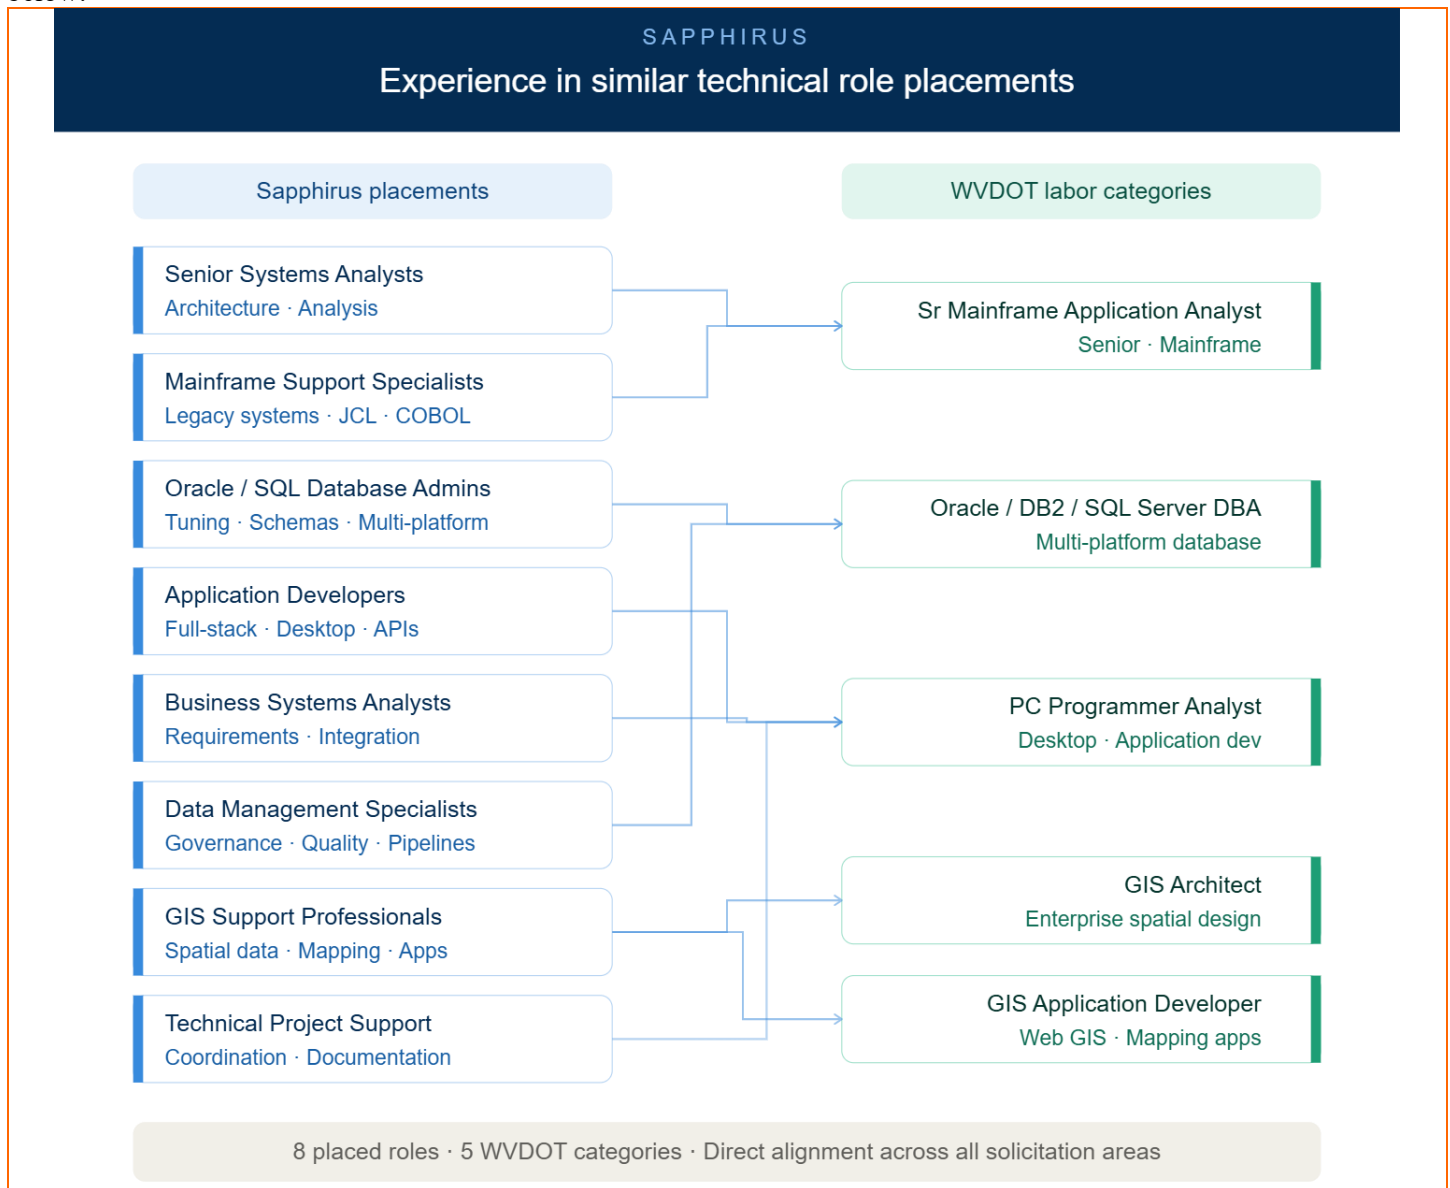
SAPPHIRUS

Experience in similar technical role placements

Sapphirus placements

WVDOT labor categories

Senior Systems Analysts
Architecture · Analysis

Mainframe Support Specialists
Legacy systems · JCL · COBOL

Oracle / SQL Database Admins
Tuning · Schemas · Multi-platform

Application Developers
Full-stack · Desktop · APIs

Business Systems Analysts
Requirements · Integration

Data Management Specialists
Governance · Quality · Pipelines

GIS Support Professionals
Spatial data · Mapping · Apps

Technical Project Support
Coordination · Documentation

Sr Mainframe Application Analyst
Senior · Mainframe

Oracle / DB2 / SQL Server DBA
Multi-platform database

PC Programmer Analyst
Desktop · Application dev

GIS Architect
Enterprise spatial design

GIS Application Developer
Web GIS · Mapping apps

8 placed roles · 5 WVDOT categories · Direct alignment across all solicitation areas